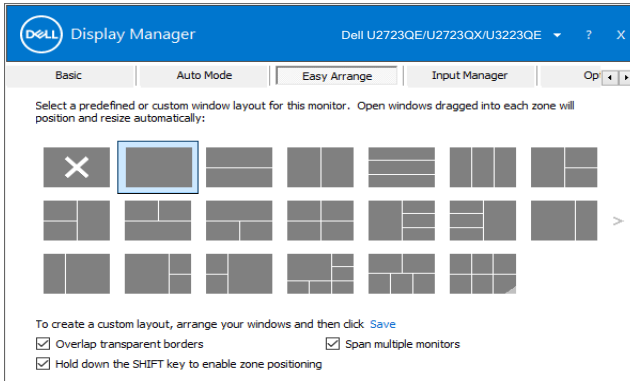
DELL Display Manager Dell U2723QE/U2723QX/U3223QE ? X

Basic Auto Mode Easy Arrange Input Manager Op

Select a predefined or custom window layout for this monitor. Open windows dragged into each zone will position and resize automatically:

To create a custom layout, arrange your windows and then click Save

Overlap transparent borders

Span multiple monitors

Hold down the SHIFT key to enable zone positioning